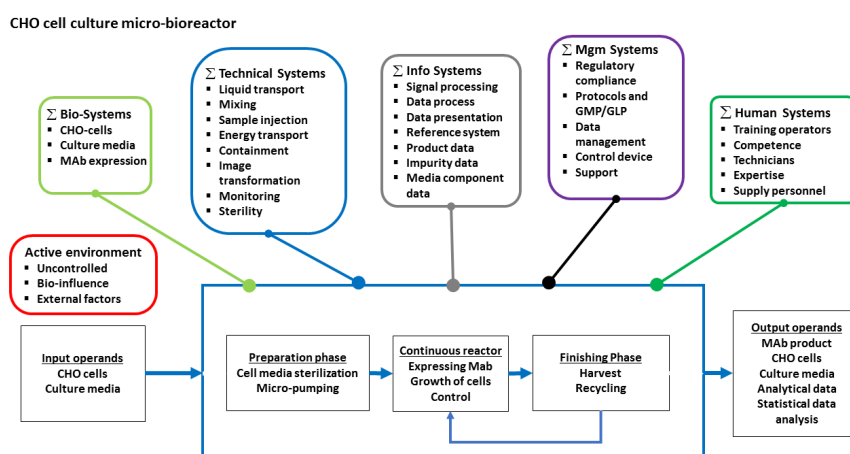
CHO cell culture micro-bioreactor

$\Sigma$ Bio-Systems
- CHO-cells
- Culture media
- MAb expression

$\Sigma$ Technical Systems
- Liquid transport
- Mixing
- Sample injection
- Energy transport
- Containment
- Image transformation
- Monitoring
- Sterility

$\Sigma$ Info Systems
- Signal processing
- Data process
- Data presentation
- Reference system
- Product data
- Impurity data
- Media component data

$\Sigma$ Mgm Systems
- Regulatory compliance
- Protocols and GMP/GLP
- Data management
- Control device
- Support

$\Sigma$ Human Systems
- Training operators
- Competence
- Technicians
- Expertise
- Supply personnel

Active environment
- Uncontrolled
- Bio-influence
- External factors

Input operands
CHO cells
Culture media

Preparation phase
Cell media sterilization
Micro-pumping

Continuous reactor
Expressing Mab
Growth of cells
Control

Finishing Phase
Harvest
Recycling

Output operands
MAb product
CHO cells
Culture media
Analytical data
Statistical data analysis